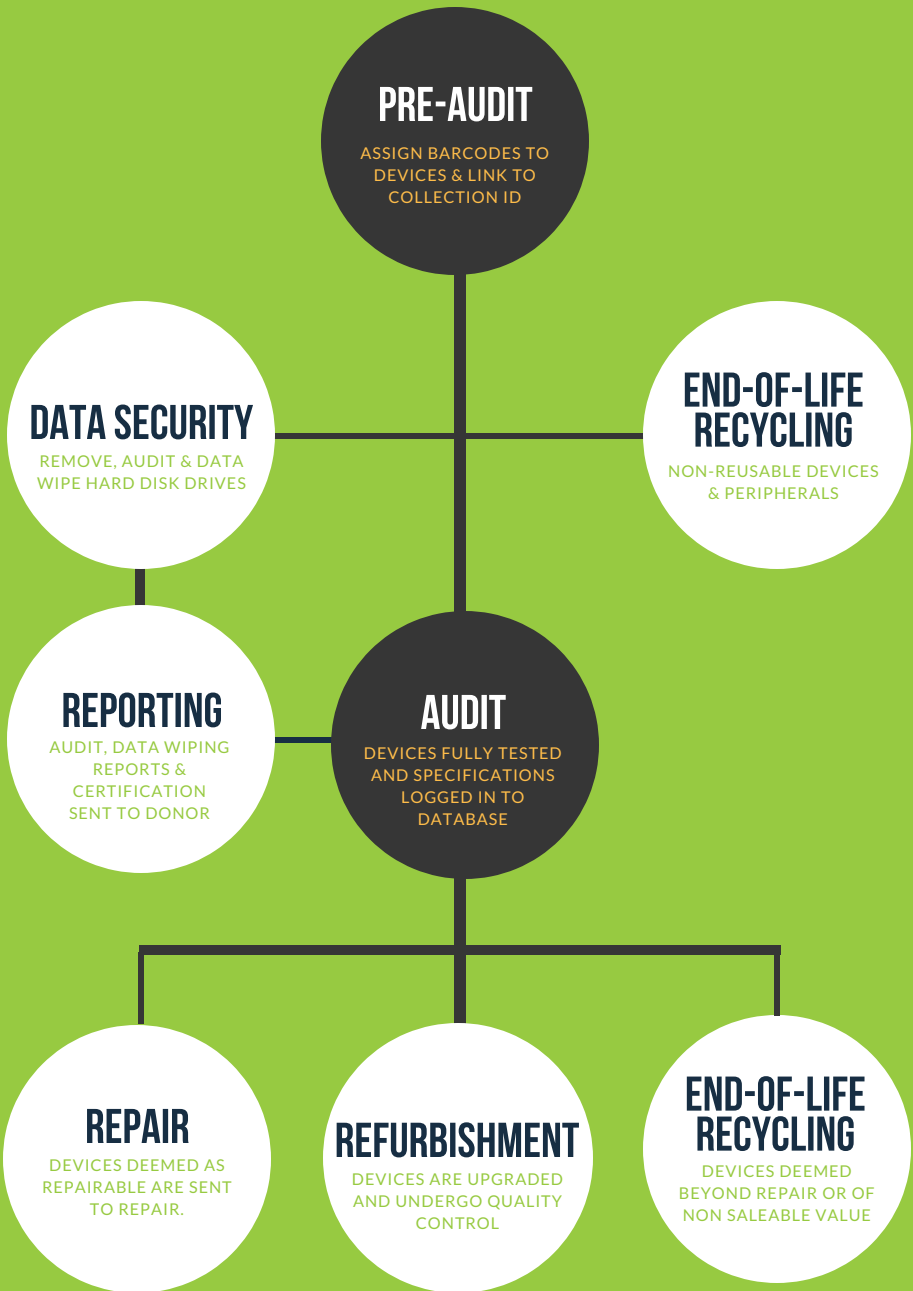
PRE-AUDIT
ASSIGN BARCODES TO DEVICES & LINK TO COLLECTION ID

DATA SECURITY
REMOVE, AUDIT & DATA WIPE HARD DISK DRIVES

END-OF-LIFE RECYCLING
NON-REUSABLE DEVICES & PERIPHERALS

REPORTING
AUDIT, DATA WIPING REPORTS & CERTIFICATION SENT TO DONOR

AUDIT
DEVICES FULLY TESTED AND SPECIFICATIONS LOGGED IN TO DATABASE

REPAIR
DEVICES DEEMED AS REPAIRABLE ARE SENT TO REPAIR.

REFURBISHMENT
DEVICES ARE UPGRADED AND UNDERGO QUALITY CONTROL

END-OF-LIFE RECYCLING
DEVICES DEEMED BEYOND REPAIR OR OF NON SALEABLE VALUE